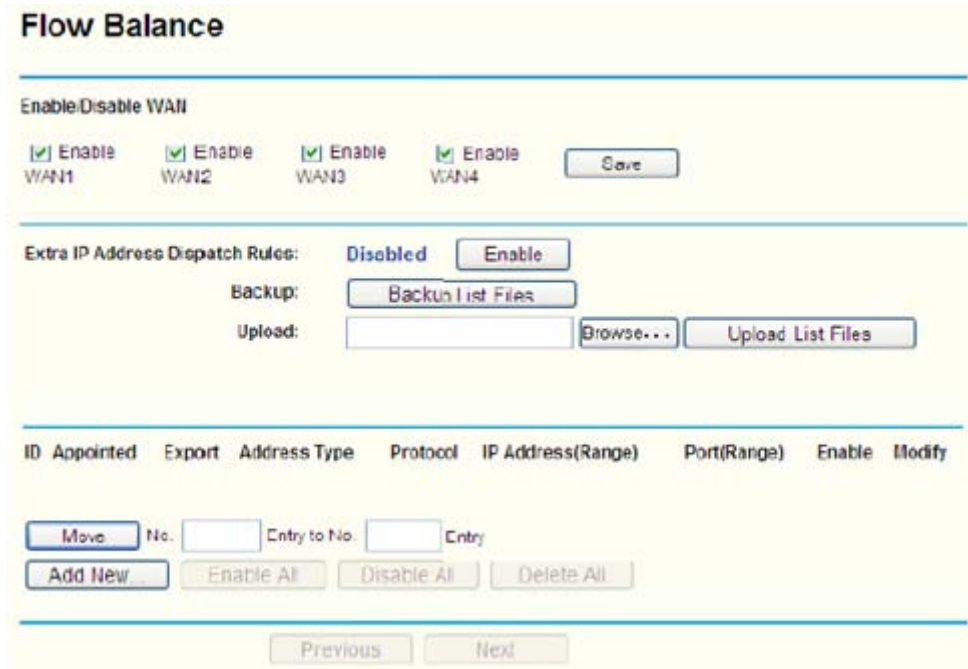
Flow Balance

Enable/Disable WAN

Enable WAN1 Enable WAN2 Enable WAN3 Enable WAN4 Save

Extra IP Address Dispatch Rules: Disabled Enable

Backup: Backup List Files

Upload: Browse... Upload List Files

| ID | Appointed | Export | Address Type | Protocol | IP Address(Range) | Port(Range) | Enable | Modify |
|---|---|---|---|---|---|---|---|---|

Move No. Entry to No. Entry

Add New... Enable All Disable All Delete All

Previous Next